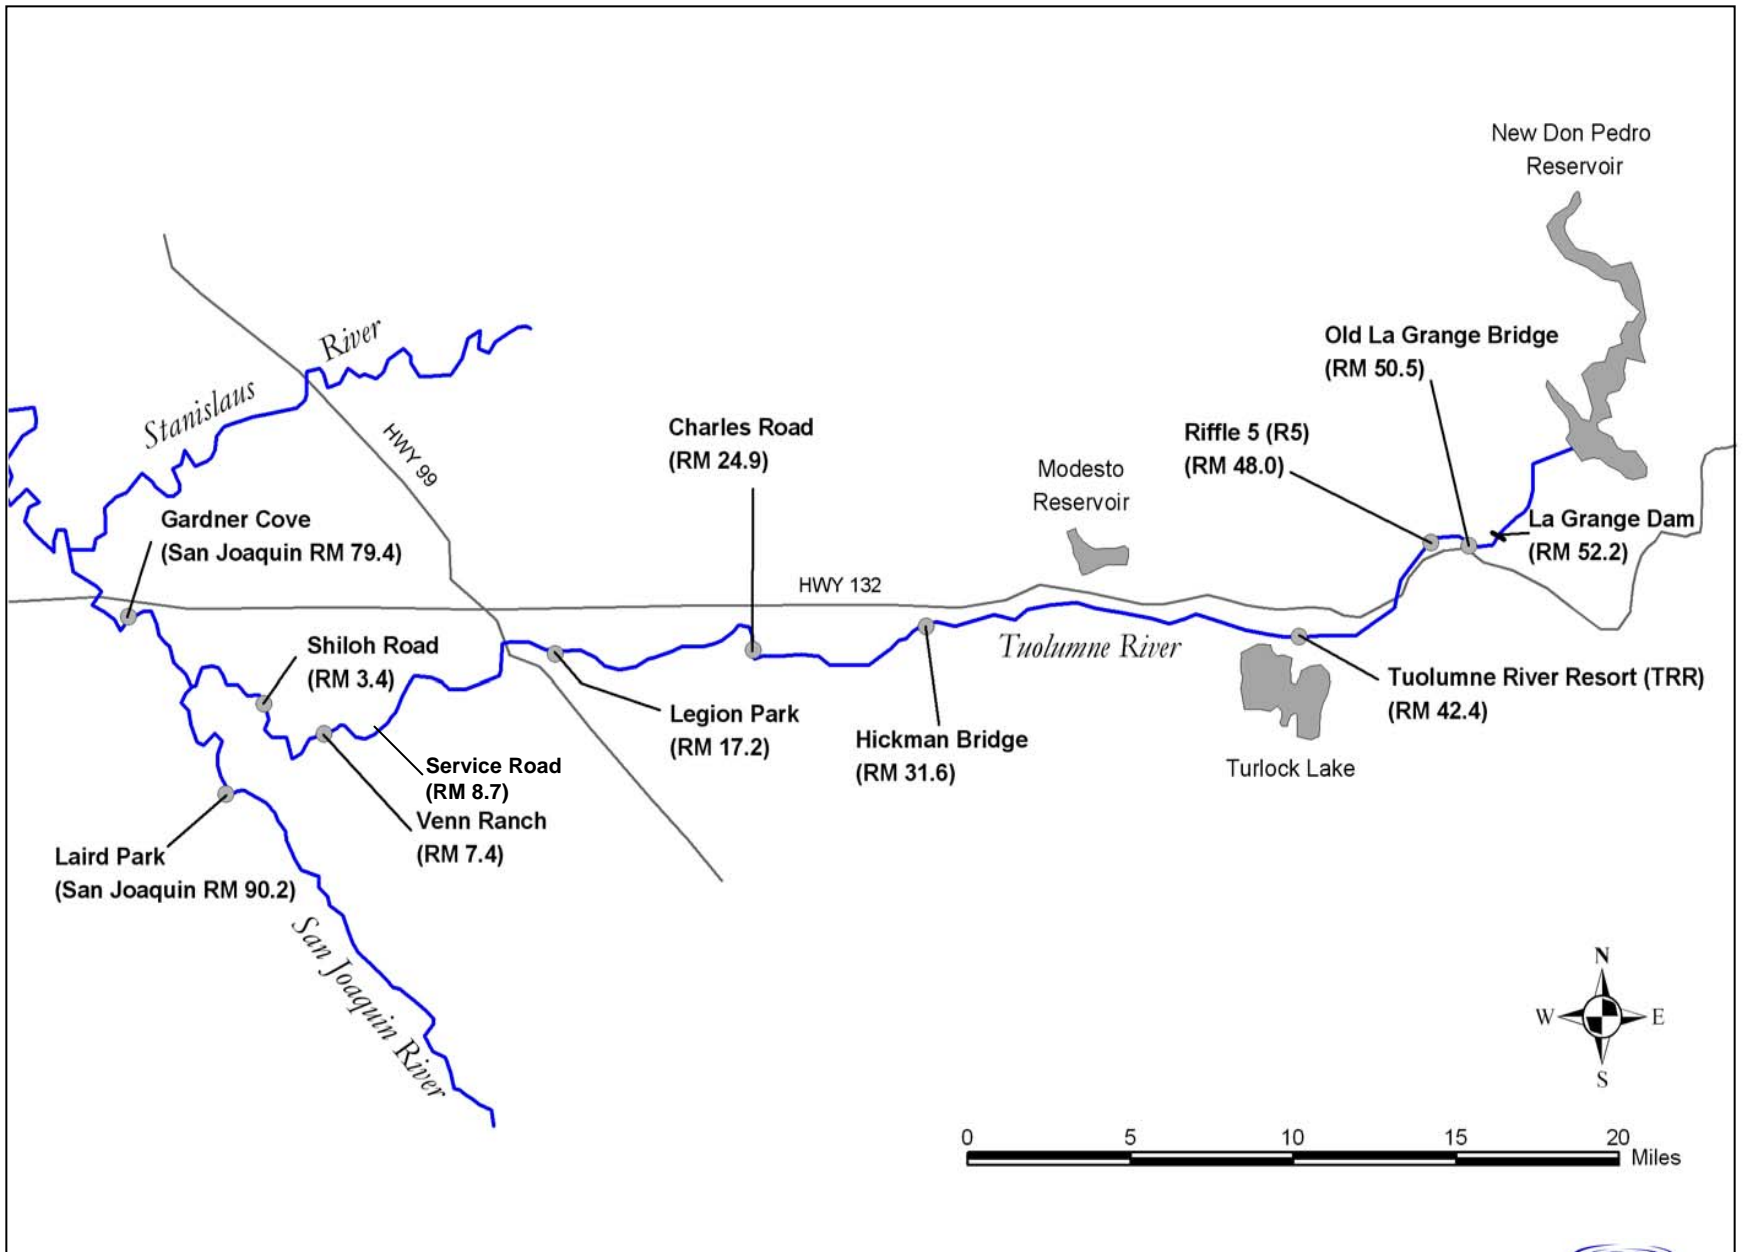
New Don Pedro Reservoir

Stanislaus River

HWY 99

Old La Grange Bridge (RM 50.5)

Charles Road (RM 24.9)

Riffle 5 (R5) (RM 48.0)

Modesto Reservoir

Gardner Cove (San Joaquin RM 79.4)

La Grange Dam (RM 52.2)

HWY 132

Shiloh Road (RM 3.4)

Tuolumne River

Legion Park (RM 17.2)

Hickman Bridge (RM 31.6)

Tuolumne River Resort (TRR) (RM 42.4)

Service Road (RM 8.7)

Turlock Lake

Venn Ranch (RM 7.4)

Laird Park (San Joaquin RM 90.2)

San Joaquin River

N
W E
S

0 5 10 15 20 Miles